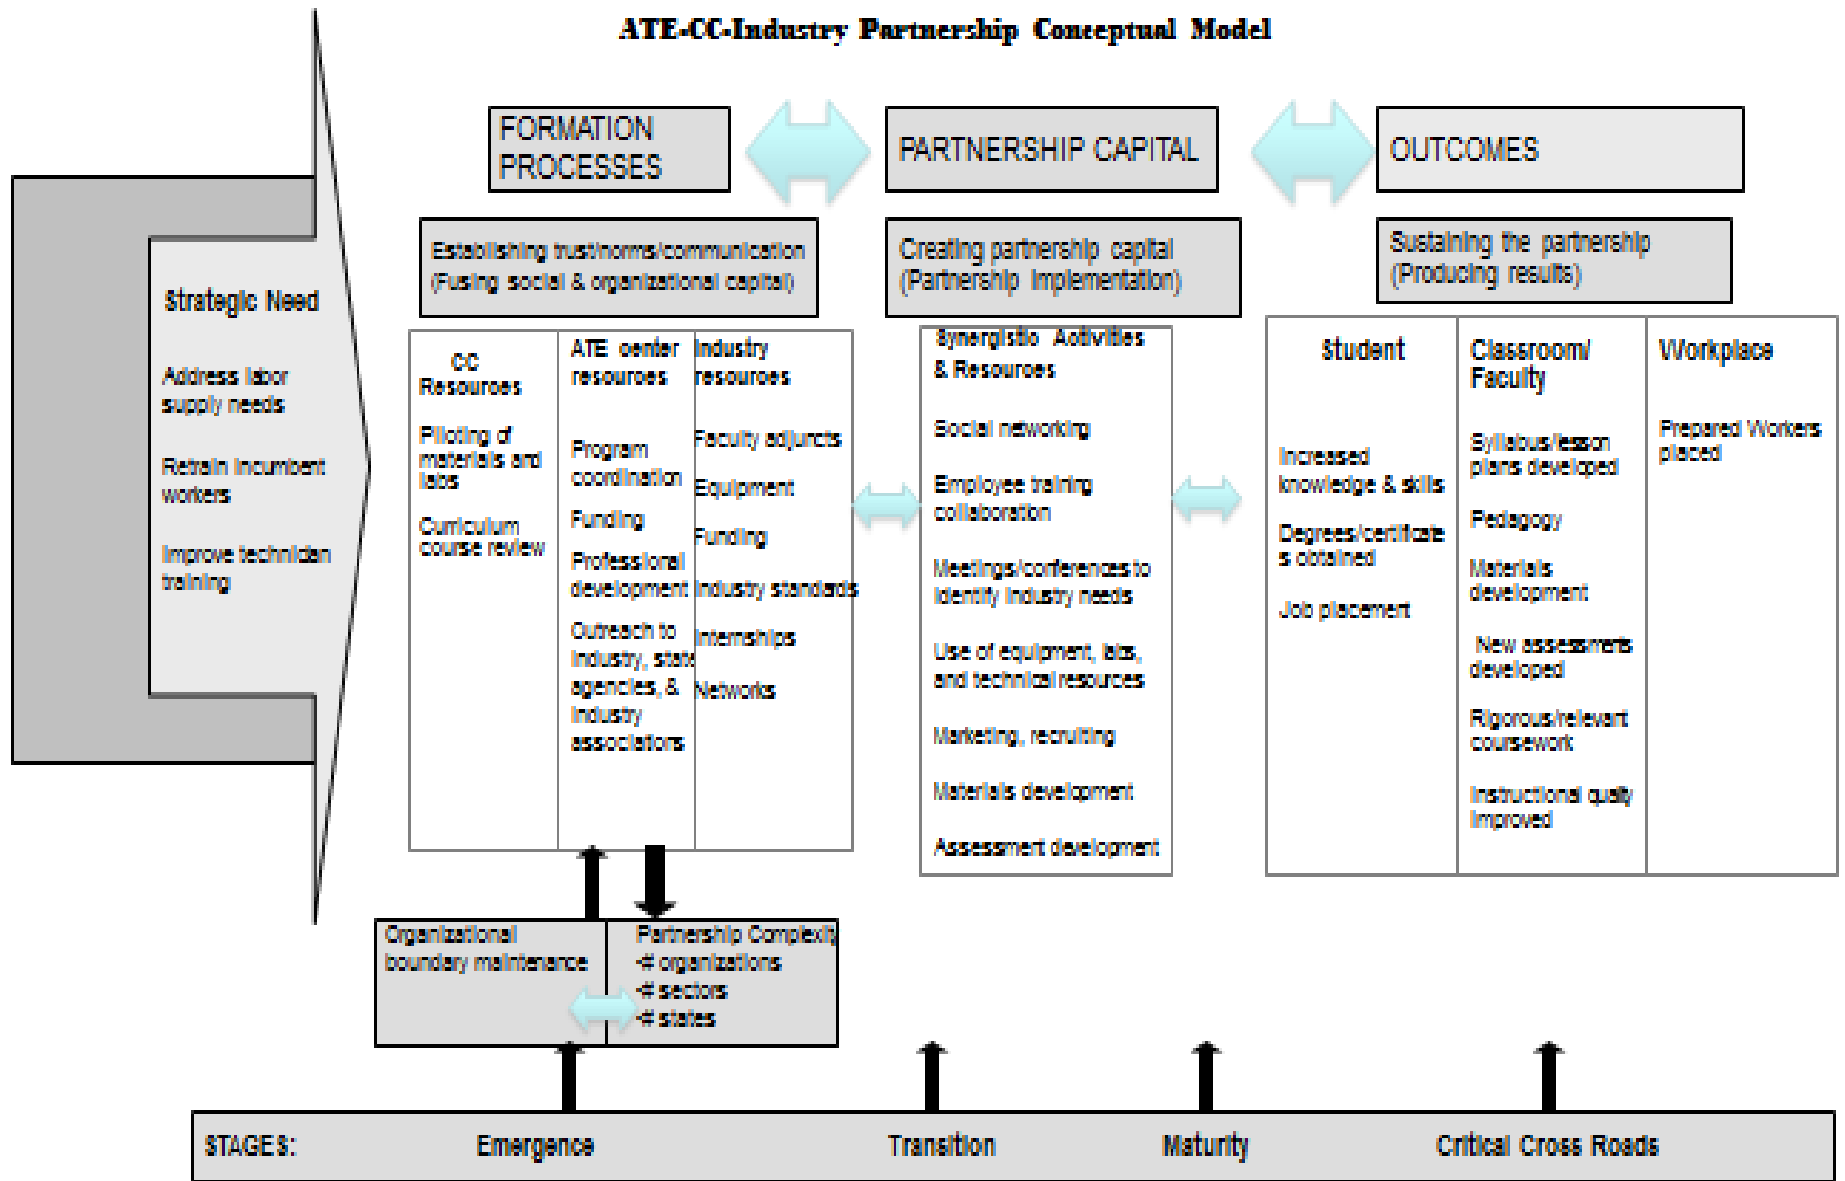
ATE-CC-Industry Partnership Conceptual Model

Strategic Need

Address labor supply needs

Retrain incumbent workers

Improve technician training

FORMATION PROCESSES

PARTNERSHIP CAPITAL

OUTCOMES

Establishing trust/norms/communication (Fusing social & organizational capital)

Creating partnership capital (Partnership implementation)

Sustaining the partnership (Producing results)

CC Resources

Piloting of materials and labs

Curriculum course review

ATE center resources

Program coordination

Funding

Professional development

Outreach to industry, state agencies, & industry associations

Industry resources

Faculty adjuncts

Equipment

Funding

Industry standards

Internships

Networks

Synergistic Activities & Resources

Social networking

Employee training collaboration

Meetings/conferences to identify industry needs

Use of equipment, labs, and technical resources

Marketing, recruiting

Materials development

Assessment development

Student

Increased knowledge & skills

Degrees/certificates obtained

Job placement

Classroom/ Faculty

Syllabus/lesson plans developed

Pedagogy

Materials development

New assessments developed

Rigorous/relevant coursework

Instructional quality improved

Workplace

Prepared Workers placed

Organizational boundary maintenance

Partnership Complexity
-# organizations
-# sectors
-# states

STAGES: Emergence Transition Maturity Critical Cross Roads